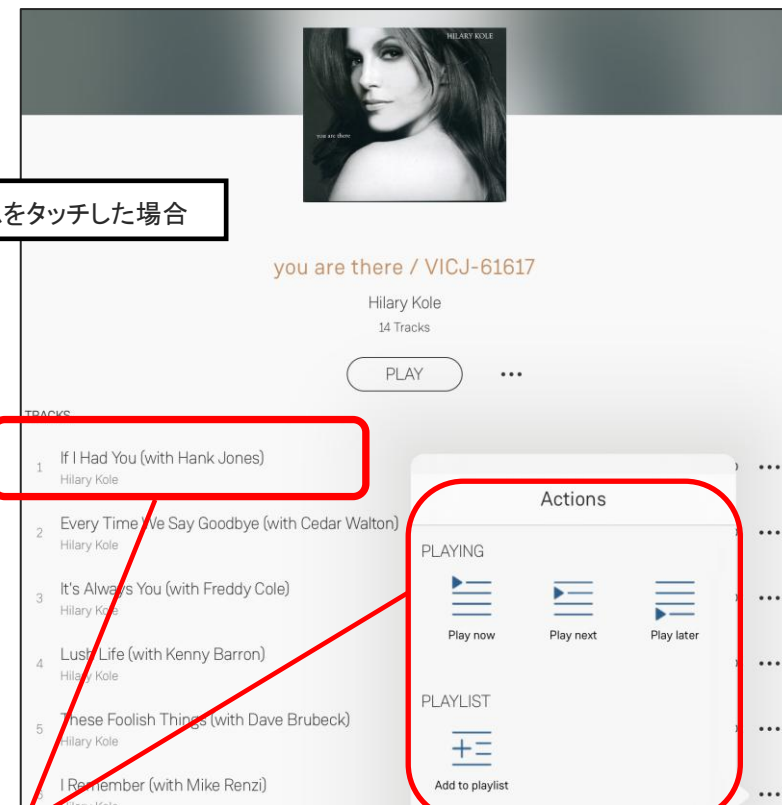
HILARY KOLE

you are there

をタッチした場合

you are there / VICJ-61617

Hilary Kole

14 Tracks

PLAY

TRACKS

1 If I Had You (with Hank Jones)
Hilary Kole

2 Every Time We Say Goodbye (with Cedar Walton)
Hilary Kole

3 It's Always You (with Freddy Cole)
Hilary Kole

4 Lush Life (with Kenny Barron)
Hilary Kole

5 These Foolish Things (with Dave Brubeck)
Hilary Kole

I Remember (with Mike Renzi)
Hilary Kole

Actions

PLAYING

Play now

Play next

Play later

PLAYLIST

Add to playlist